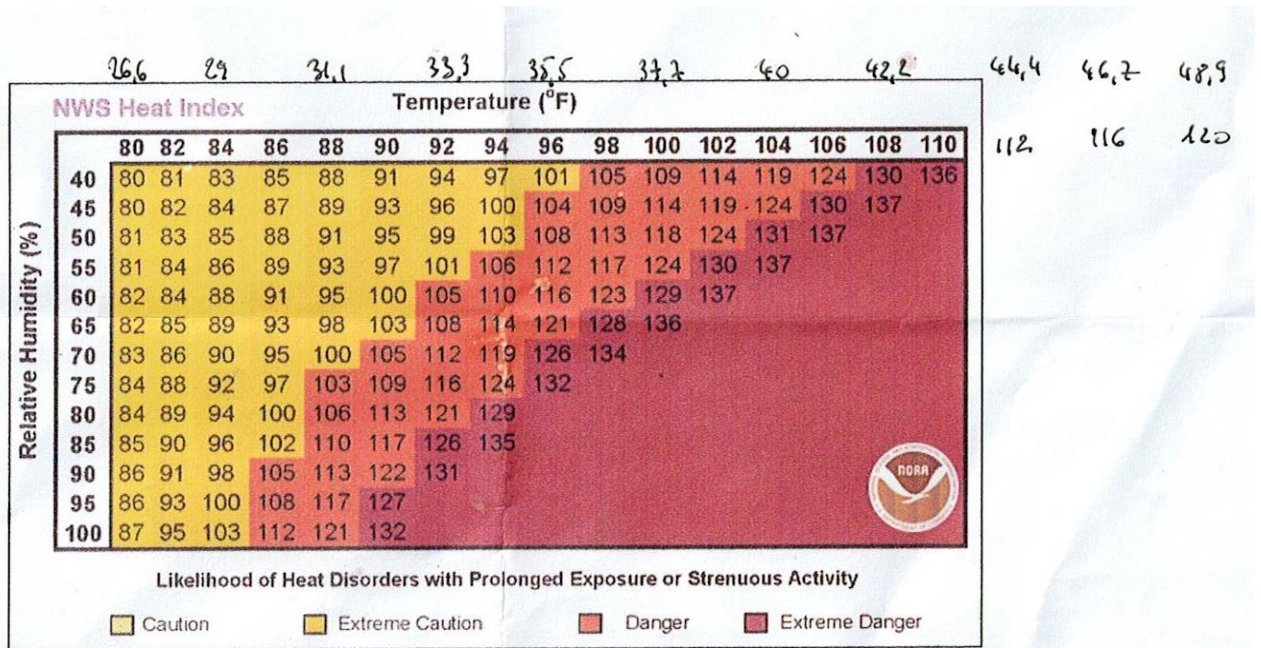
26,6 29 31,1 33,3 35,5 37,7 40 42,2 44,4 46,7 48,9

NWS Heat Index

Temperature (°F)

112 116 120

Relative Humidity (%)

| | 80 | 82 | 84 | 86 | 88 | 90 | 92 | 94 | 96 | 98 | 100 | 102 | 104 | 106 | 108 | 110 |
|---|---|---|---|---|---|---|---|---|---|---|---|---|---|---|---|---|
| 40 | 80 | 81 | 83 | 85 | 88 | 91 | 94 | 97 | 101 | 105 | 109 | 114 | 119 | 124 | 130 | 136 |
| 45 | 80 | 82 | 84 | 87 | 89 | 93 | 96 | 100 | 104 | 109 | 114 | 119 | 124 | 130 | 137 | |
| 50 | 81 | 83 | 85 | 88 | 91 | 95 | 99 | 103 | 108 | 113 | 118 | 124 | 131 | 137 | | |
| 55 | 81 | 84 | 86 | 89 | 93 | 97 | 101 | 106 | 112 | 117 | 124 | 130 | 137 | | | |
| 60 | 82 | 84 | 88 | 91 | 95 | 100 | 105 | 110 | 116 | 123 | 129 | 137 | | | | |
| 65 | 82 | 85 | 89 | 93 | 98 | 103 | 108 | 114 | 121 | 128 | 136 | | | | | |
| 70 | 83 | 86 | 90 | 95 | 100 | 105 | 112 | 119 | 126 | 134 | | | | | | |
| 75 | 84 | 88 | 92 | 97 | 103 | 109 | 116 | 124 | 132 | | | | | | | |
| 80 | 84 | 89 | 94 | 100 | 106 | 113 | 121 | 129 | | | | | | | | |
| 85 | 85 | 90 | 96 | 102 | 110 | 117 | 126 | 135 | | | | | | | | |
| 90 | 86 | 91 | 98 | 105 | 113 | 122 | 131 | | | | | | | | | |
| 95 | 86 | 93 | 100 | 108 | 117 | 127 | | | | | | | | | | |
| 100 | 87 | 95 | 103 | 112 | 121 | 132 | | | | | | | | | | |

NOAA

Likelihood of Heat Disorders with Prolonged Exposure or Strenuous Activity

Caution Extreme Caution Danger Extreme Danger